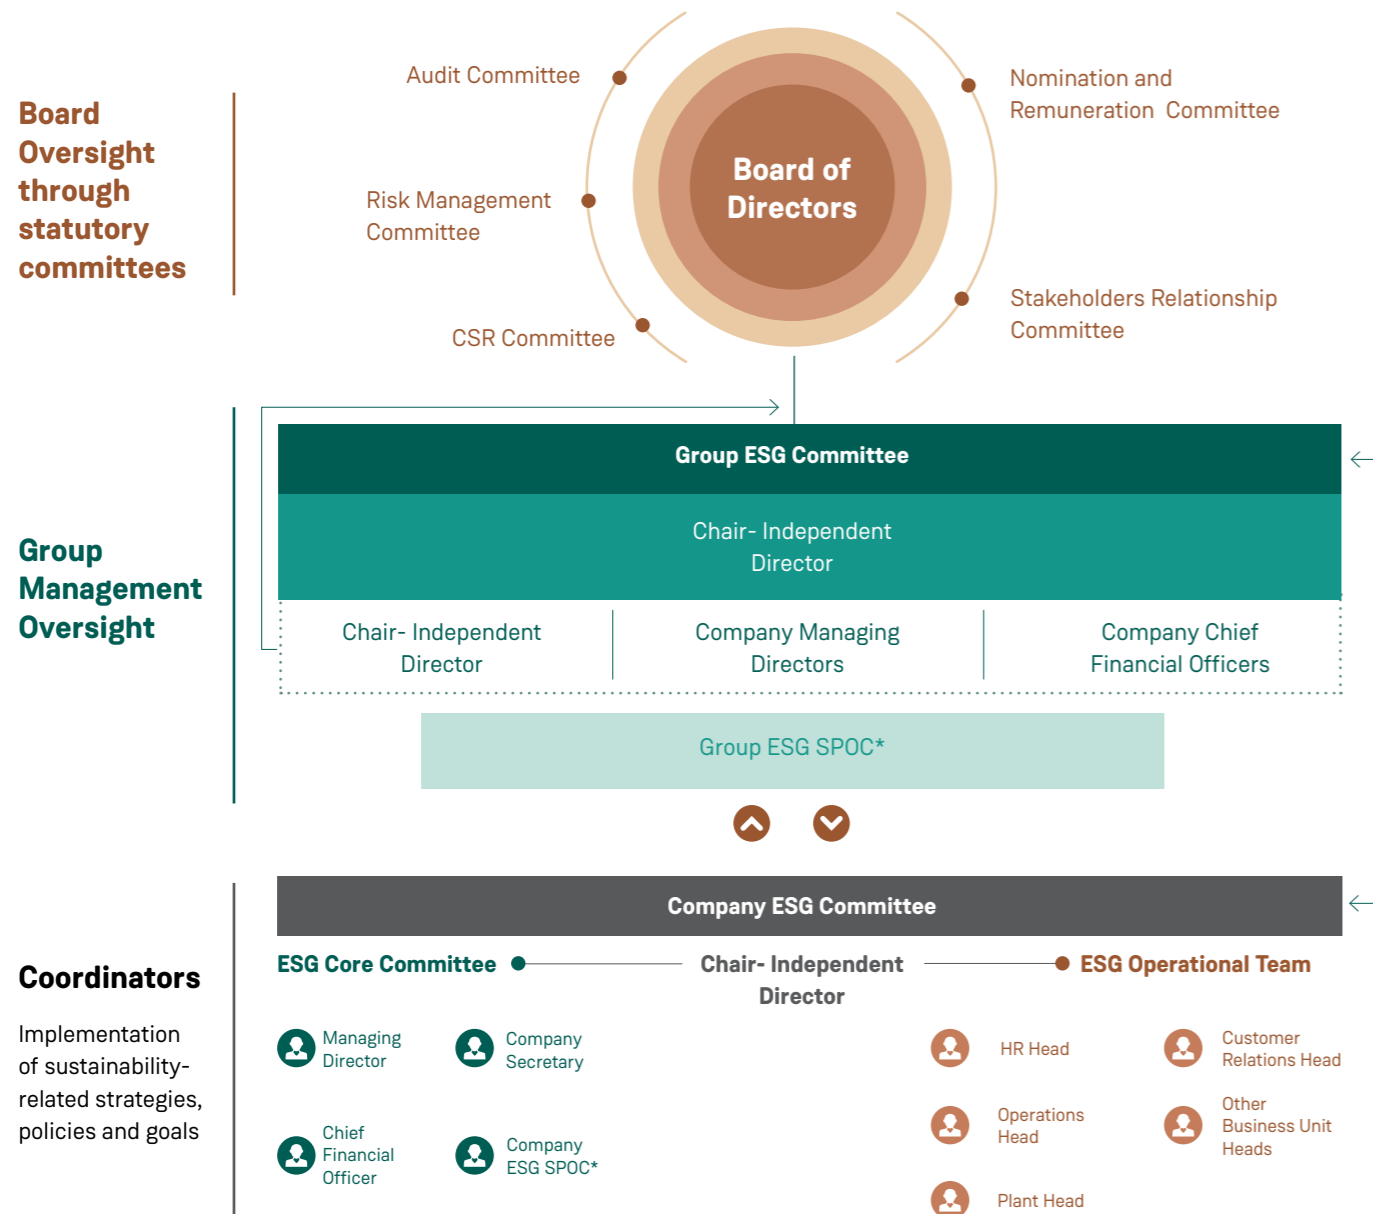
Board Oversight through statutory committees

Audit Committee

Risk Management Committee

CSR Committee

Board of Directors

Nomination and Remuneration Committee

Stakeholders Relationship Committee

Group Management Oversight

Group ESG Committee

Chair- Independent Director

| Chair- Independent Director | Company Managing Directors | Company Chief Financial Officers |
|---|---|---|

Group ESG SPOC*

Coordinators

Implementation of sustainability-related strategies, policies and goals

Company ESG Committee

ESG Core Committee

Chair- Independent Director

ESG Operational Team

Managing Director

Company Secretary

Chief Financial Officer

Company ESG SPOC*

HR Head

Customer Relations Head

Operations Head

Other Business Unit Heads

Plant Head